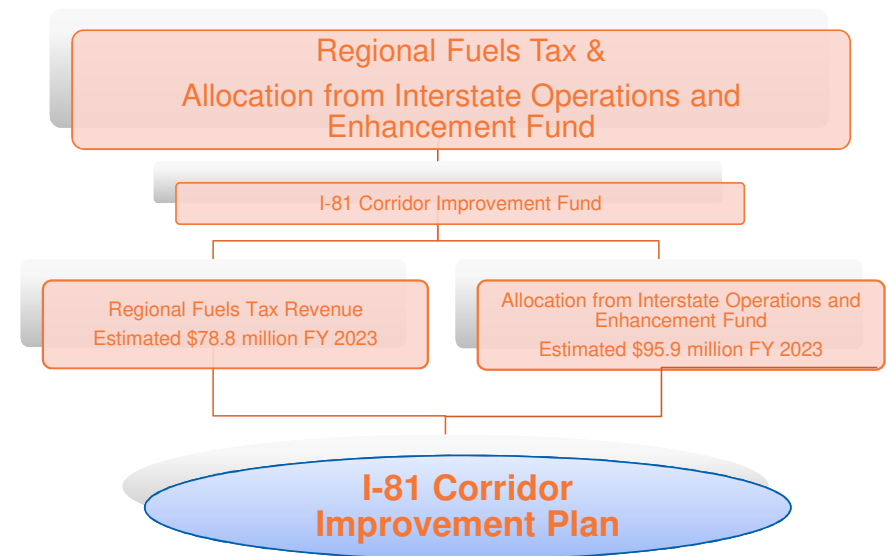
Regional Fuels Tax &
Allocation from Interstate Operations and Enhancement Fund

I-81 Corridor Improvement Fund

Regional Fuels Tax Revenue
Estimated $78.8 million FY 2023

Allocation from Interstate Operations and Enhancement Fund
Estimated $95.9 million FY 2023

I-81 Corridor Improvement Plan